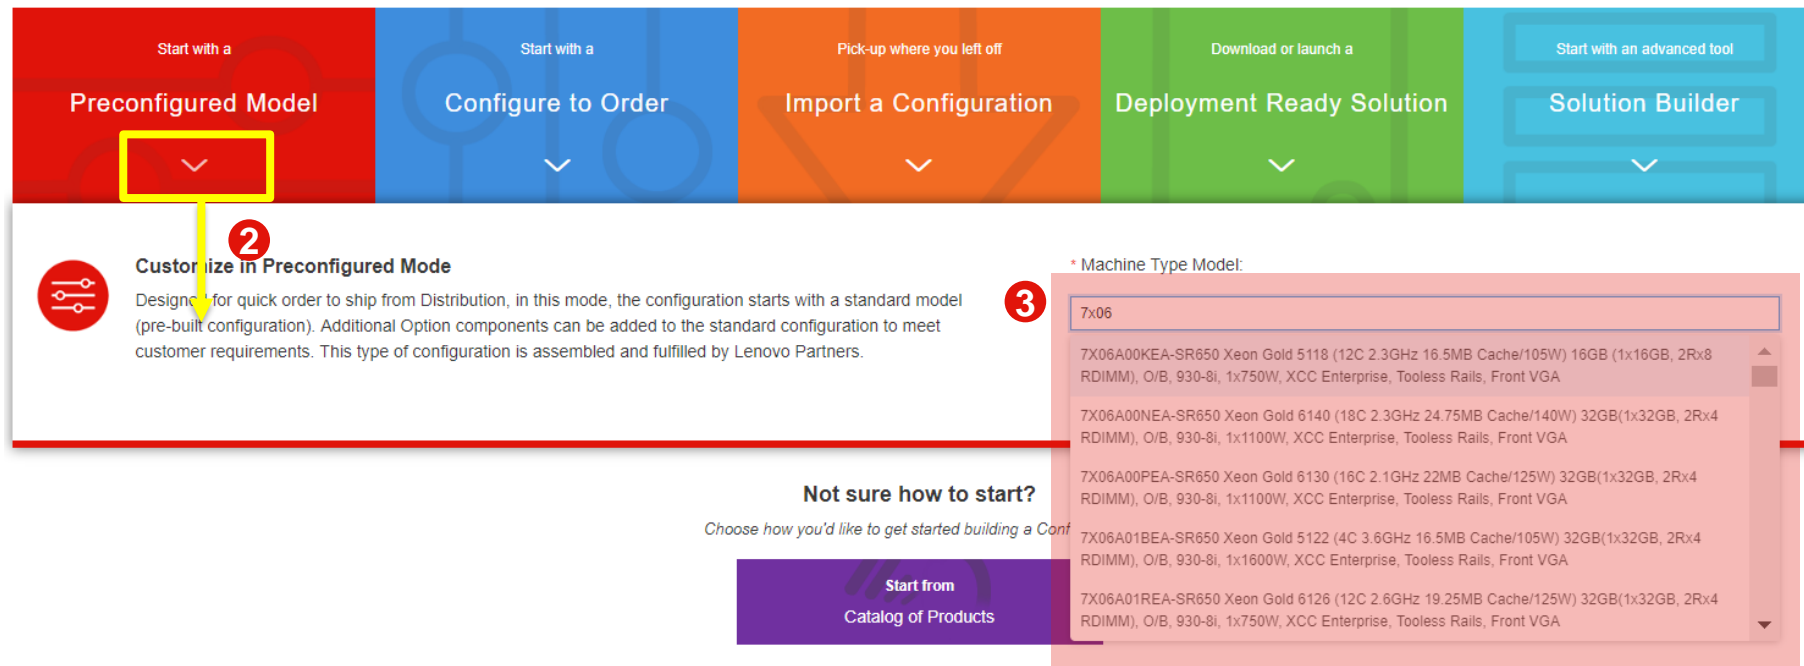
Start with a
Preconfigured Model

Start with a
Configure to Order

Pick-up where you left off
Import a Configuration

Download or launch a
Deployment Ready Solution

Start with an advanced tool
Solution Builder

2

Custom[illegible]ize in Preconfigured Mode

Design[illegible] for quick order to ship from Distribution, in this mode, the configuration starts with a standard model (pre-built configuration). Additional Option components can be added to the standard configuration to meet customer requirements. This type of configuration is assembled and fulfilled by Lenovo Partners.

3

* Machine Type Model:

7x06

7X06A00KEA-SR650 Xeon Gold 5118 (12C 2.3GHz 16.5MB Cache/105W) 16GB (1x16GB, 2Rx8 RDIMM), O/B, 930-8i, 1x750W, XCC Enterprise, Tooless Rails, Front VGA

7X06A00NEA-SR650 Xeon Gold 6140 (18C 2.3GHz 24.75MB Cache/140W) 32GB(1x32GB, 2Rx4 RDIMM), O/B, 930-8i, 1x1100W, XCC Enterprise, Tooless Rails, Front VGA

7X06A00PEA-SR650 Xeon Gold 6130 (16C 2.1GHz 22MB Cache/125W) 32GB(1x32GB, 2Rx4 RDIMM), O/B, 930-8i, 1x1100W, XCC Enterprise, Tooless Rails, Front VGA

7X06A01BEA-SR650 Xeon Gold 5122 (4C 3.6GHz 16.5MB Cache/105W) 32GB(1x32GB, 2Rx4 RDIMM), O/B, 930-8i, 1x1600W, XCC Enterprise, Tooless Rails, Front VGA

7X06A01REA-SR650 Xeon Gold 6126 (12C 2.6GHz 19.25MB Cache/125W) 32GB(1x32GB, 2Rx4 RDIMM), O/B, 930-8i, 1x750W, XCC Enterprise, Tooless Rails, Front VGA

Not sure how to start?

Choose how you'd like to get started building a Conf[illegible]

Start from
Catalog of Products